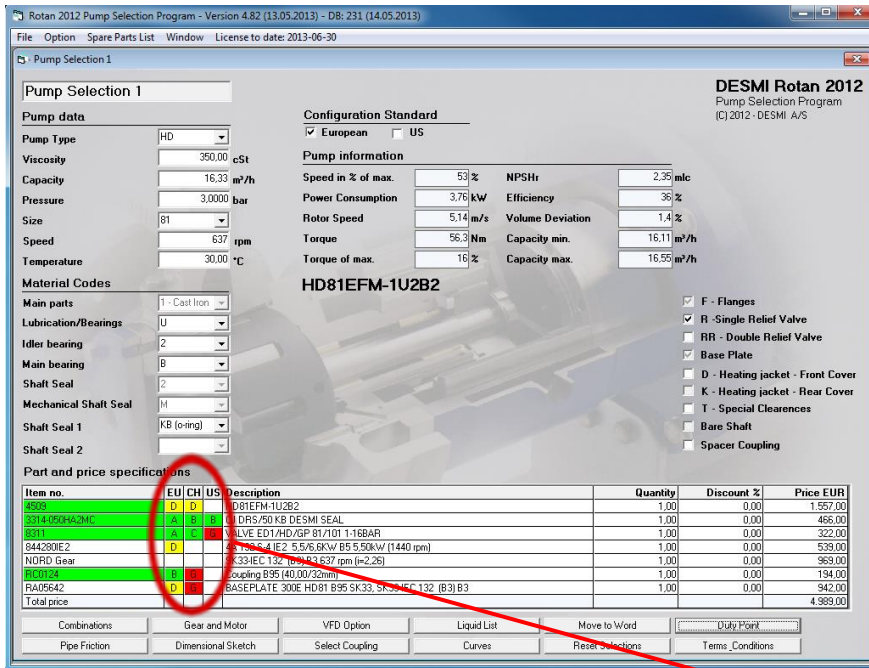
Rotan 2012 Pump Selection Program - Version 4.82 (13.05.2013) - DB: 231 (14.05.2013)

File Option Spare Parts List Window License to date: 2013-06-30

Pump Selection 1

Pump Selection 1

DESMI Rotan 2012
Pump Selection Program
(C) 2012 - DESMI A/S

Pump data

| Pump Type | HD | |
|---|---|---|
| Viscosity | 350,00 | cSt |
| Capacity | 16,33 | m³/h |
| Pressure | 3,0000 | bar |
| Size | 81 | |
| Speed | 637 | rpm |
| Temperature | 30,00 | °C |

Configuration Standard
☑ European ☐ US

Pump information

| Speed in % of max. | 53 % | NPSHr | 2,35 mlc |
|---|---|---|---|
| Power Consumption | 3,76 kW | Efficiency | 36 % |
| Rotor Speed | 5,14 m/s | Volume Deviation | 1,4 % |
| Torque | 56,3 Nm | Capacity min. | 16,11 m³/h |
| Torque of max. | 16 % | Capacity max. | 16,55 m³/h |

HD81EFM-1U2B2

Material Codes

| Main parts | 1 - Cast Iron |
|---|---|
| Lubrication/Bearings | U |
| Idler bearing | 2 |
| Main bearing | B |
| Shaft Seal | 2 |
| Mechanical Shaft Seal | M |
| Shaft Seal 1 | KB (o-ring) |
| Shaft Seal 2 | |

☑ F - Flanges
☑ R -Single Relief Valve
☐ RR - Double Relief Valve
☑ Base Plate
☐ D - Heating jacket - Front Cover
☐ K - Heating jacket - Rear Cover
☐ T - Special Clearences
☐ Bare Shaft
☐ Spacer Coupling

Part and price specifications

| Item no. | EU | CH | US | Description | Quantity | Discount % | Price EUR |
|---|---|---|---|---|---|---|---|
| 4509 | D | D | | HD81EFM-1U2B2 | 1,00 | 0,00 | 1.557,00 |
| 3314-050HA2MC | A | B | B | C) DRS/50 KB DESMI SEAL | 1,00 | 0,00 | 466,00 |
| 8311 | A | C | G | VALVE ED1/HD/GP 81/101 1-16BAR | 1,00 | 0,00 | 322,00 |
| 844280IE2 | D | | | 4A 132 S-4 IE2 5,5/6,6KW B5 5,50kW (1440 rpm) | 1,00 | 0,00 | 539,00 |
| NORD Gear | | | | SK33-IEC 132 (B5) B3 637 rpm (i=2,26) | 1,00 | 0,00 | 969,00 |
| RC0124 | | B | G | Coupling B95 (40,00/32mm) | 1,00 | 0,00 | 194,00 |
| RA05642 | D | G | | BASEPLATE 300E HD81 B95 SK33, SK33-IEC 132 (B3) B3 | 1,00 | 0,00 | 942,00 |
| Total price | | | | | | | 4.989,00 |

Combinations | Gear and Motor | VFD Option | Liquid List | Move to Word | Duty Point
Pipe Friction | Dimensional Sketch | Select Coupling | Curves | Reset Selections | Terms_Conditions